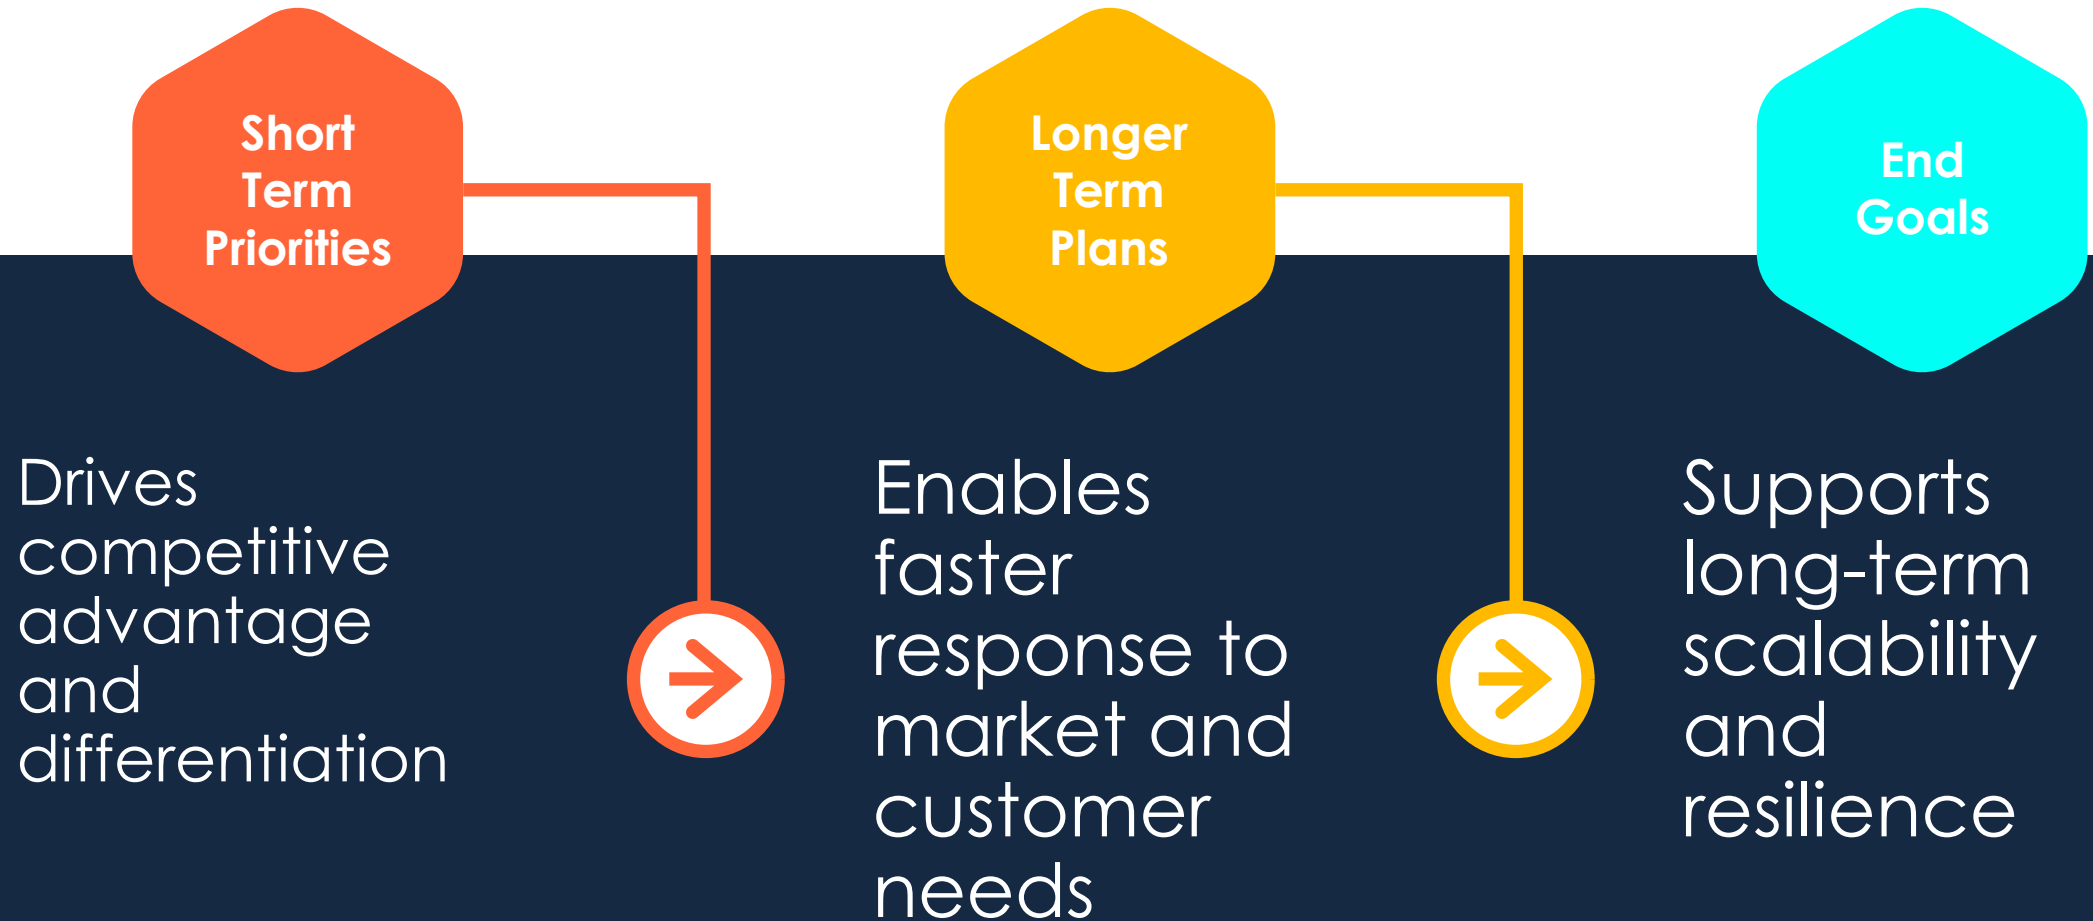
Short Term Priorities

Longer Term Plans

End Goals

Drives competitive advantage and differentiation

Enables faster response to market and customer needs

Supports long-term scalability and resilience